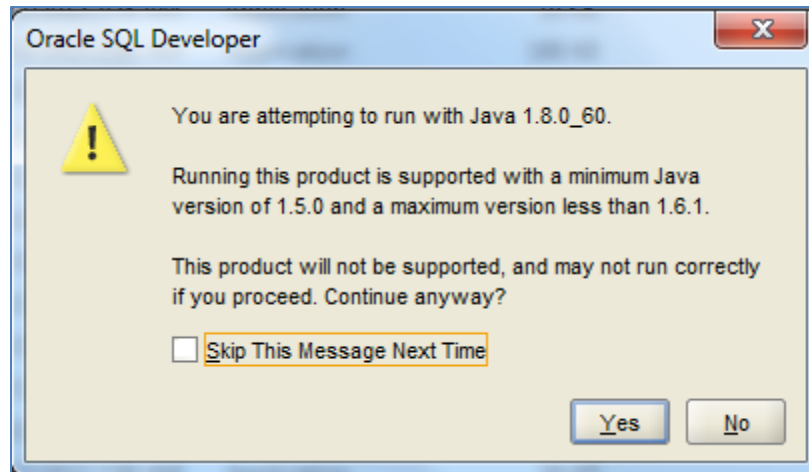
Oracle SQL Developer

You are attempting to run with Java 1.8.0_60.

Running this product is supported with a minimum Java version of 1.5.0 and a maximum version less than 1.6.1.

This product will not be supported, and may not run correctly if you proceed. Continue anyway?

Skip This Message Next Time

Yes

No